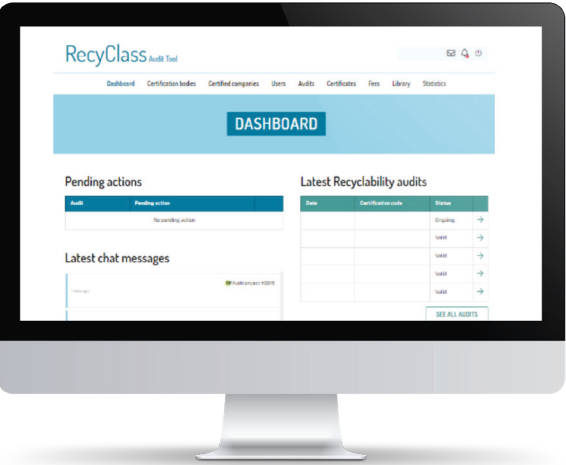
RecyClass Audit Tool

Dashboard Certification bodies Certified companies Users Audits Certificates Fees Library Statistics

DASHBOARD

Pending actions

| Audit | Pending action |
|---|---|
| No pending action | |

Latest chat messages

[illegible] Audit project #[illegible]

Message

Latest Recyclability audits

| Date | Certification code | Status | |
|---|---|---|---|
| | | Ongoing | → |
| | | Valid | → |
| | | Valid | → |
| | | Valid | → |
| | | Valid | → |

SEE ALL AUDITS